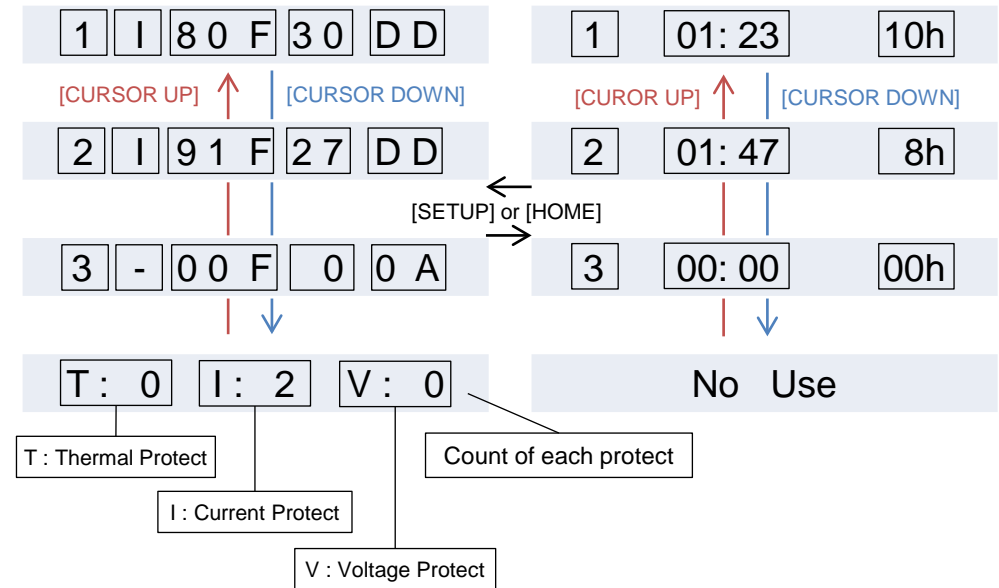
1 I 80 F 30 DD

[CURSOR UP] [CURSOR DOWN]

2 I 91 F 27 DD

3 - 00 F 0 0 A

T : 0 I : 2 V : 0

T : Thermal Protect

I : Current Protect

V : Voltage Protect

Count of each protect

[SETUP] or [HOME]

1 01: 23 10h

[CUROR UP] [CURSOR DOWN]

2 01: 47 8h

3 00: 00 00h

No Use